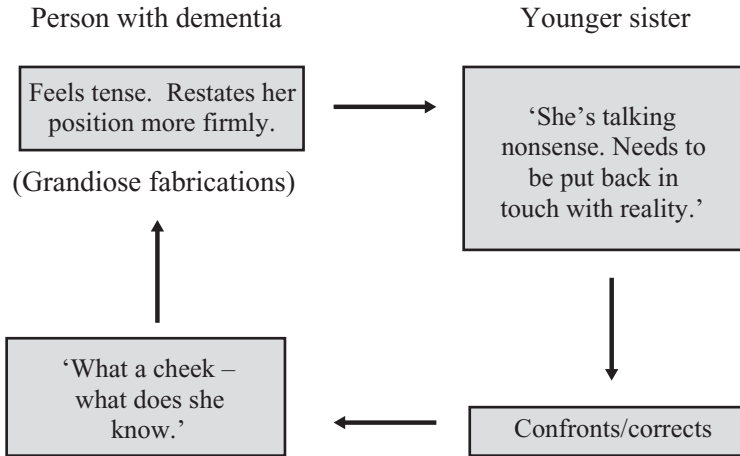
Person with dementia

Younger sister

Feels tense. Restates her position more firmly.

(Grandiose fabrications)

'She's talking nonsense. Needs to be put back in touch with reality.'

'What a cheek – what does she know.'

Confronts/corrects